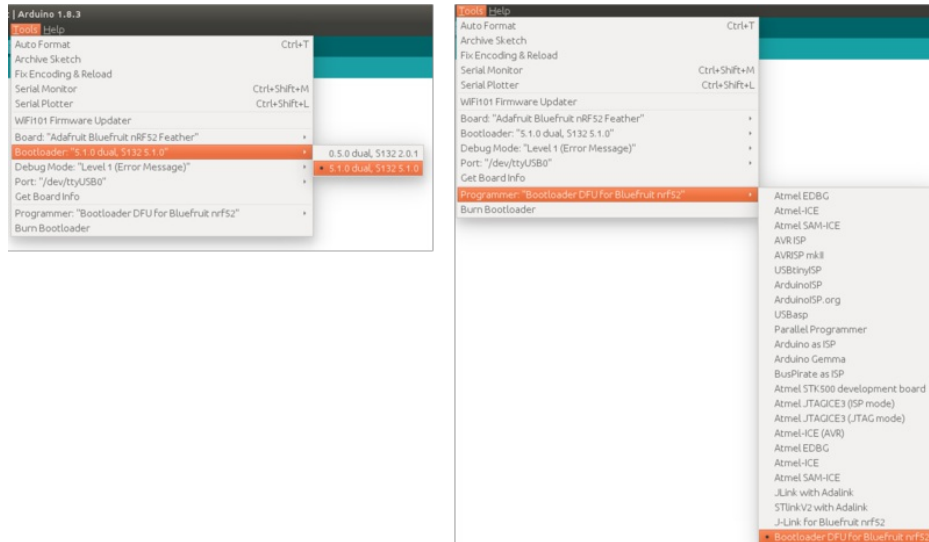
: | Arduino 1.8.3
Tools Help
Auto Format Ctrl+T
Archive Sketch
Fix Encoding & Reload
Serial Monitor Ctrl+Shift+M
Serial Plotter Ctrl+Shift+L
WiFi101 Firmware Updater
Board: "Adafruit Bluefruit nRF52 Feather"
Bootloader: "5.1.0 dual, S132 5.1.0"
Debug Mode: "Level 1 (Error Message)"
Port: "/dev/ttyUSB0"
Get Board Info
Programmer: "Bootloader DFU for Bluefruit nrf52"
Burn Bootloader

0.5.0 dual, S132 2.0.1
• 5.1.0 dual, S132 5.1.0

Tools Help
Auto Format Ctrl+T
Archive Sketch
Fix Encoding & Reload
Serial Monitor Ctrl+Shift+M
Serial Plotter Ctrl+Shift+L
WiFi101 Firmware Updater
Board: "Adafruit Bluefruit nRF52 Feather"
Bootloader: "5.1.0 dual, S132 5.1.0"
Debug Mode: "Level 1 (Error Message)"
Port: "/dev/ttyUSB0"
Get Board Info
Programmer: "Bootloader DFU for Bluefruit nrf52"
Burn Bootloader

Atmel EDBG
Atmel-ICE
Atmel SAM-ICE
AVR ISP
AVRISP mkII
USBtinyISP
ArduinoISP
ArduinoISP.org
USBasp
Parallel Programmer
Arduino as ISP
Arduino Gemma
BusPirate as ISP
Atmel STK500 development board
Atmel JTAGICE3 (ISP mode)
Atmel JTAGICE3 (JTAG mode)
Atmel-ICE (AVR)
Atmel EDBG
Atmel-ICE
Atmel SAM-ICE
JLink with Adalink
STlinkV2 with Adalink
J-Link for Bluefruit nrf52
• Bootloader DFU for Bluefruit nrf52